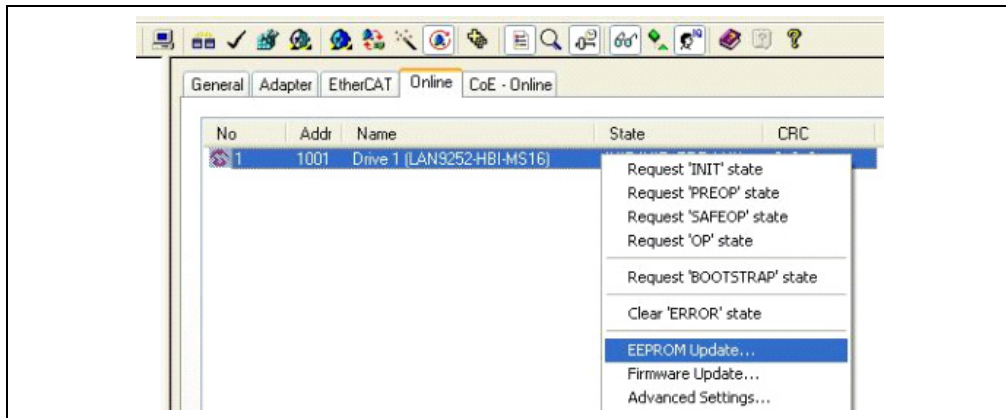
General | Adapter | EtherCAT | Online | CoE - Online

| No | Addr | Name | State | CRC |
|---|---|---|---|---|
| 1 | 1001 | Drive 1 (LAN9252-HBI-MS16) | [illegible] | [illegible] |

Request 'INIT' state
Request 'PREOP' state
Request 'SAFEOP' state
Request 'OP' state
Request 'BOOTSTRAP' state
Clear 'ERROR' state
EEPROM Update...
Firmware Update...
Advanced Settings...